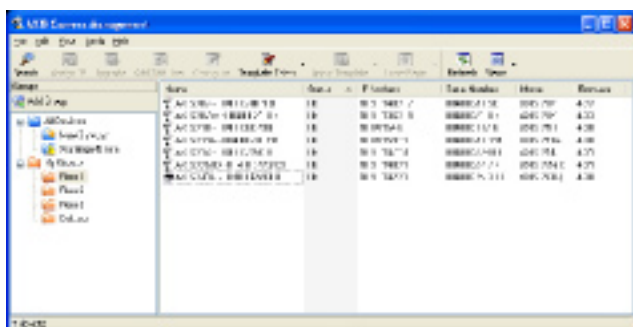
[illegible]

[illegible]

Search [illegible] Refresh View

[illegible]

Add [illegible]

All Devices

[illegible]

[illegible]

Floor 1

Floor 2

Floor 3

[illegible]

| Name | Status | IP Address | Serial Number | Model | Firmware |
|---|---|---|---|---|---|
| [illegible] | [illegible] | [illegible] | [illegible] | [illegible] | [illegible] |
| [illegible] | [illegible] | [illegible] | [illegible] | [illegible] | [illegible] |
| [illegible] | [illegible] | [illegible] | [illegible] | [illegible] | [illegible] |
| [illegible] | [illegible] | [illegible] | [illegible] | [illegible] | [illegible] |
| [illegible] | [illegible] | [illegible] | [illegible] | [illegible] | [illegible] |
| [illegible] | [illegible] | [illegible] | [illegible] | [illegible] | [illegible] |
| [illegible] | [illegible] | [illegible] | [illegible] | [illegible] | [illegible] |

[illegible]